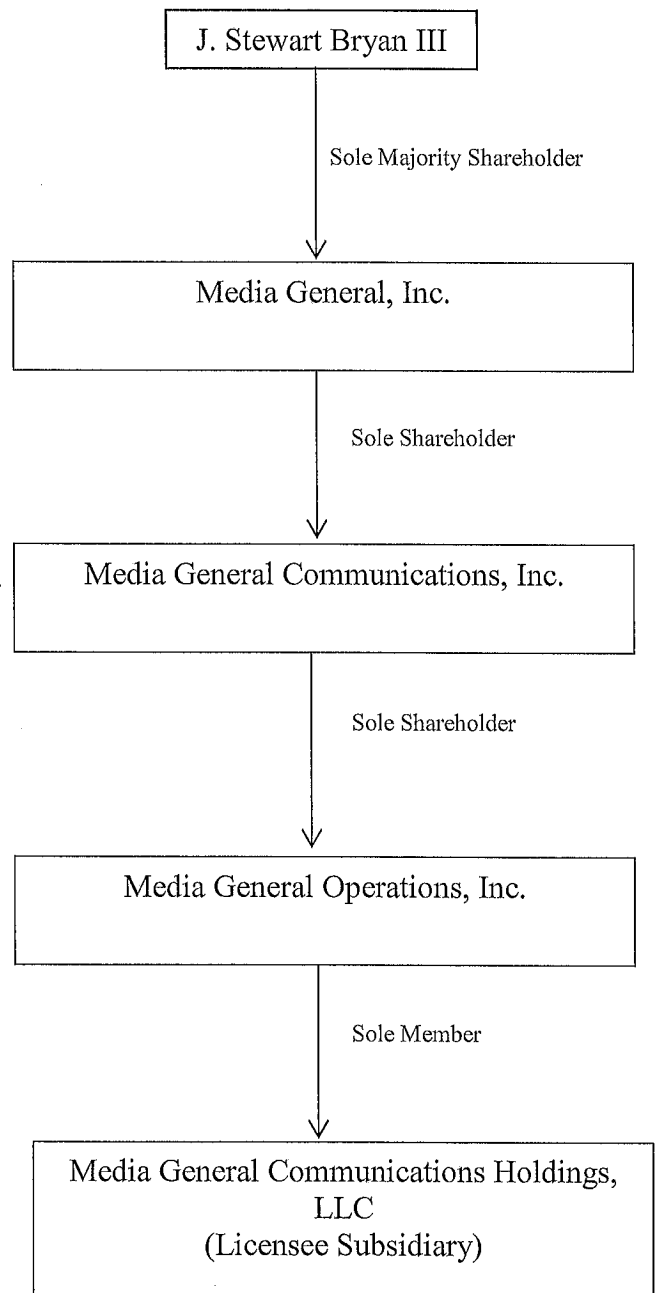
J. Stewart Bryan III

Sole Majority Shareholder

Media General, Inc.

Sole Shareholder

Media General Communications, Inc.

Sole Shareholder

Media General Operations, Inc.

Sole Member

Media General Communications Holdings, LLC
(Licensee Subsidiary)